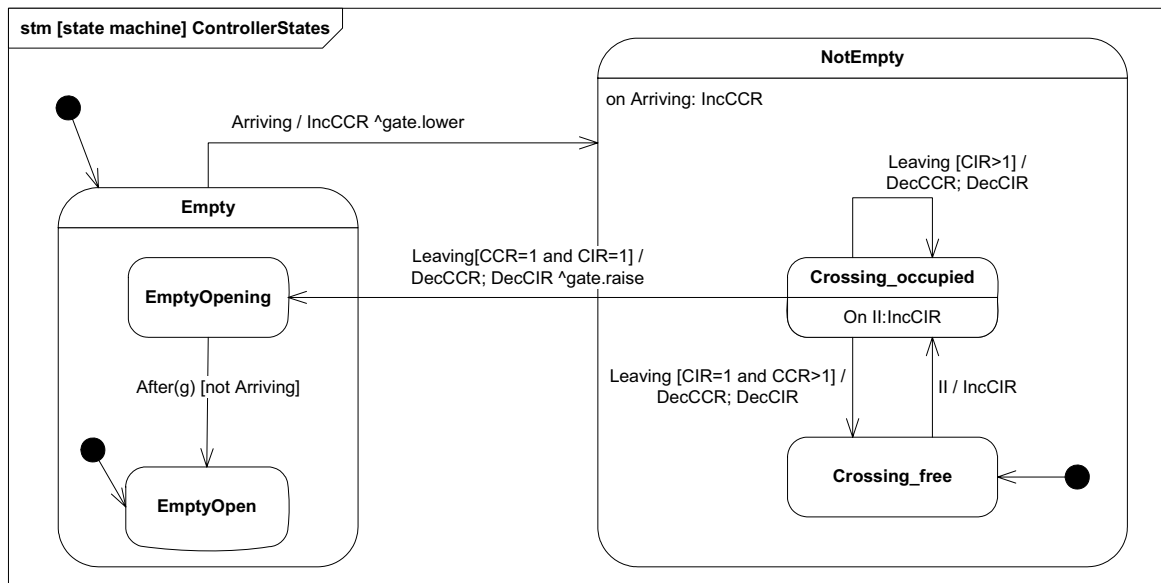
stm [state machine] ControllerStates

NotEmpty

on Arriving: IncCCR

Arriving / IncCCR ^gate.lower

Leaving [CIR>1] / DecCCR; DecCIR

Empty

Leaving[CCR=1 and CIR=1] / DecCCR; DecCIR ^gate.raise

EmptyOpening

Crossing_occupied

On II:IncCIR

After(g) [not Arriving]

Leaving [CIR=1 and CCR>1] / DecCCR; DecCIR

II / IncCIR

EmptyOpen

Crossing_free